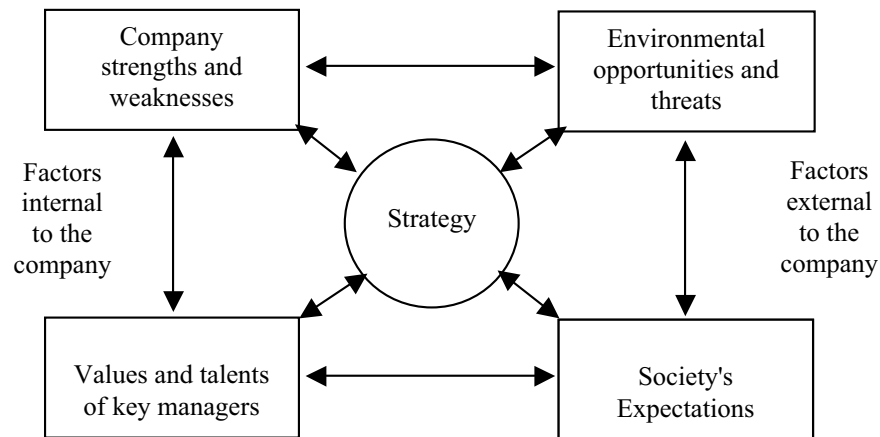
Company strengths and weaknesses

Environmental opportunities and threats

Factors internal to the company

Strategy

Factors external to the company

Values and talents of key managers

Society's Expectations